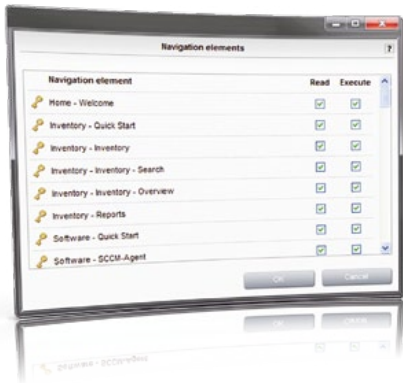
Navigation elements

?

| Navigation element | Read | Execute |
|---|---|---|
| Home - Welcome | | |
| Inventory - Quick Start | | |
| Inventory - Inventory | | |
| Inventory - Inventory - Search | | |
| Inventory - Inventory - Overview | | |
| Inventory - Reports | | |
| Software - Quick Start | | |
| Software - SCCM-Agent | | |

OK

Cancel